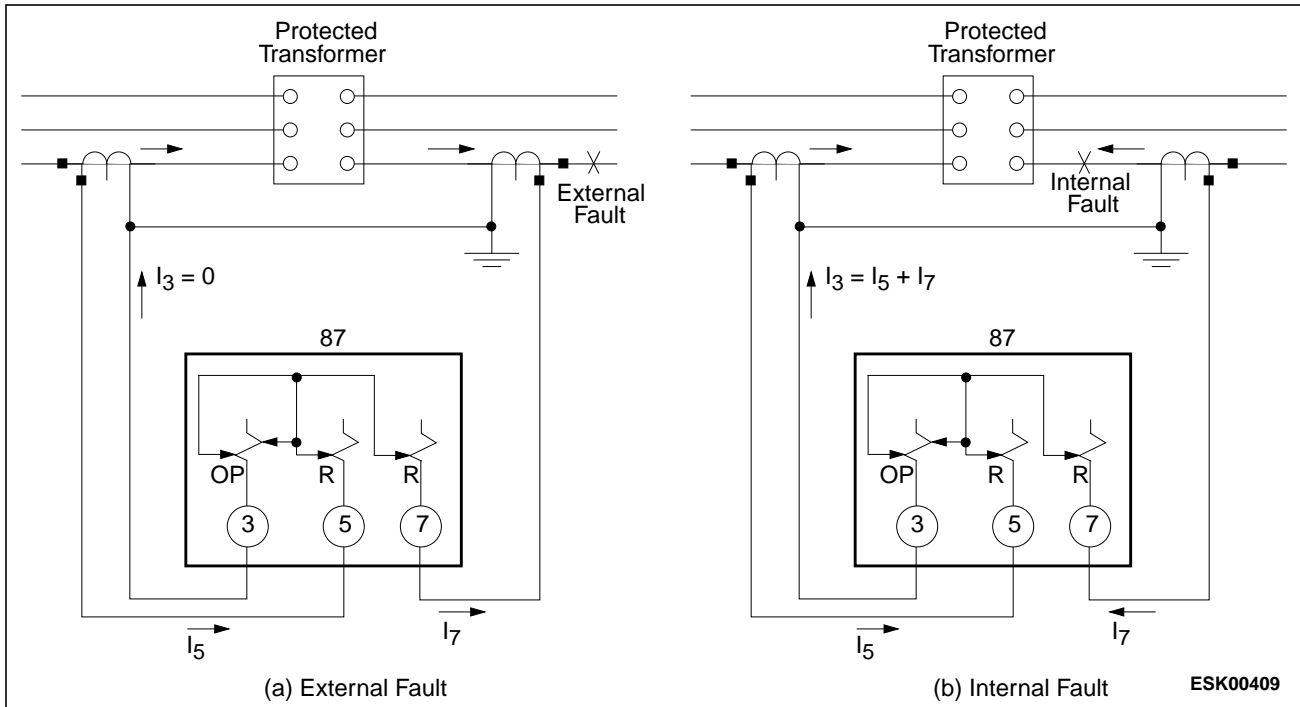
Protected Transformer

External Fault

$I_3 = 0$

87

OP

R

R

3

5

7

$I_5$

$I_7$

(a) External Fault

Protected Transformer

Internal Fault

$I_3 = I_5 + I_7$

87

OP

R

R

3

5

7

$I_5$

$I_7$

(b) Internal Fault

ESK00409